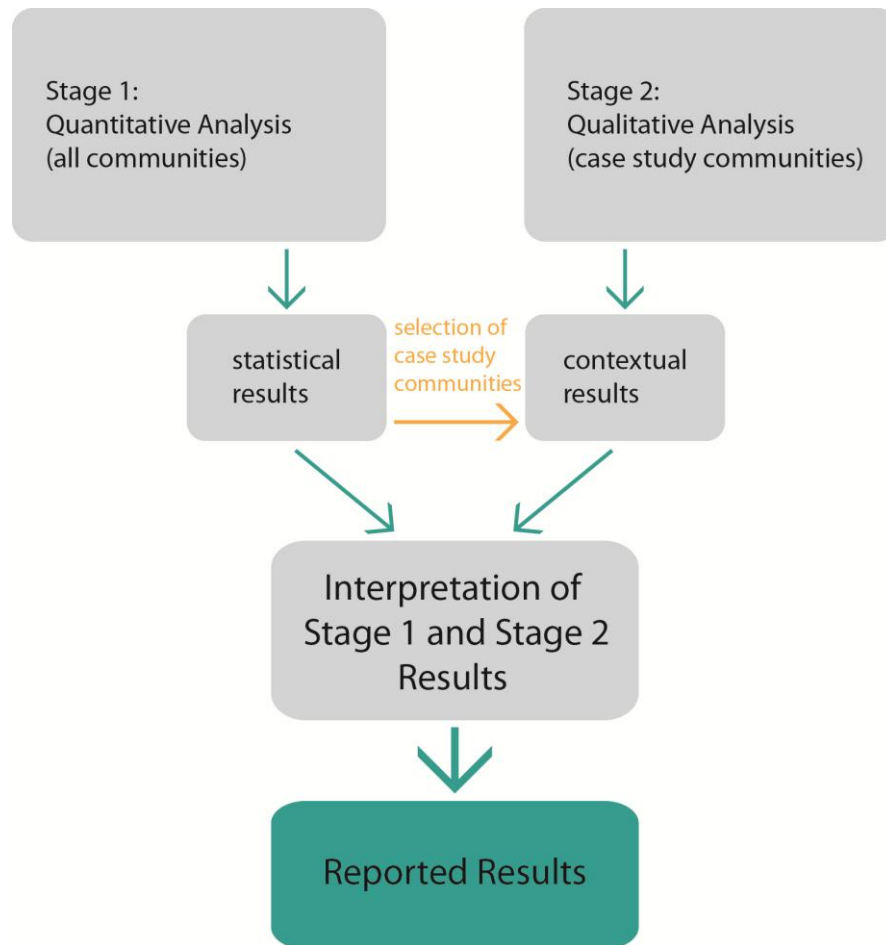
Stage 1:
Quantitative Analysis
(all communities)

Stage 2:
Qualitative Analysis
(case study communities)

statistical results

selection of case study communities

contextual results

Interpretation of Stage 1 and Stage 2 Results

Reported Results